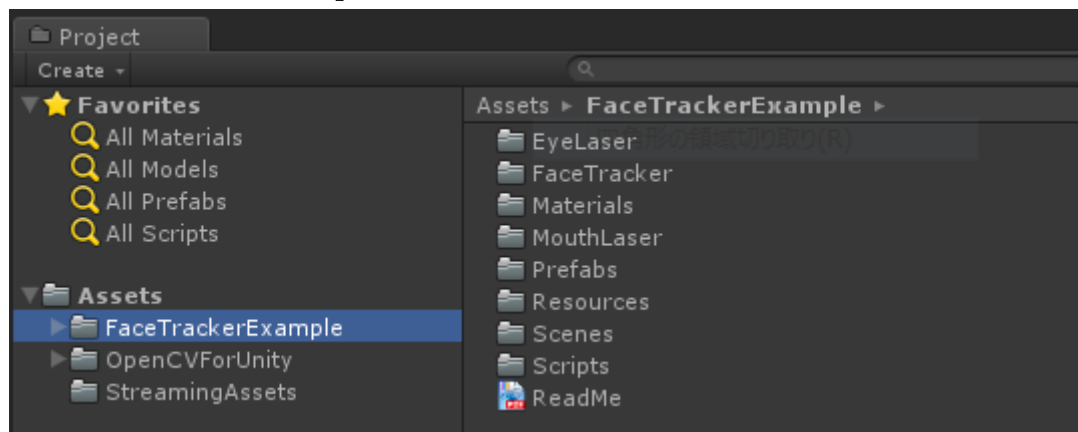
Project

Create

Favorites
All Materials
All Models
All Prefabs
All Scripts

Assets
FaceTrackerExample
OpenCVForUnity
StreamingAssets

Assets ▸ FaceTrackerExample ▸

EyeLaser
形の領域切り取り(R)
FaceTracker
Materials
MouthLaser
Prefabs
Resources
Scenes
Scripts
ReadMe